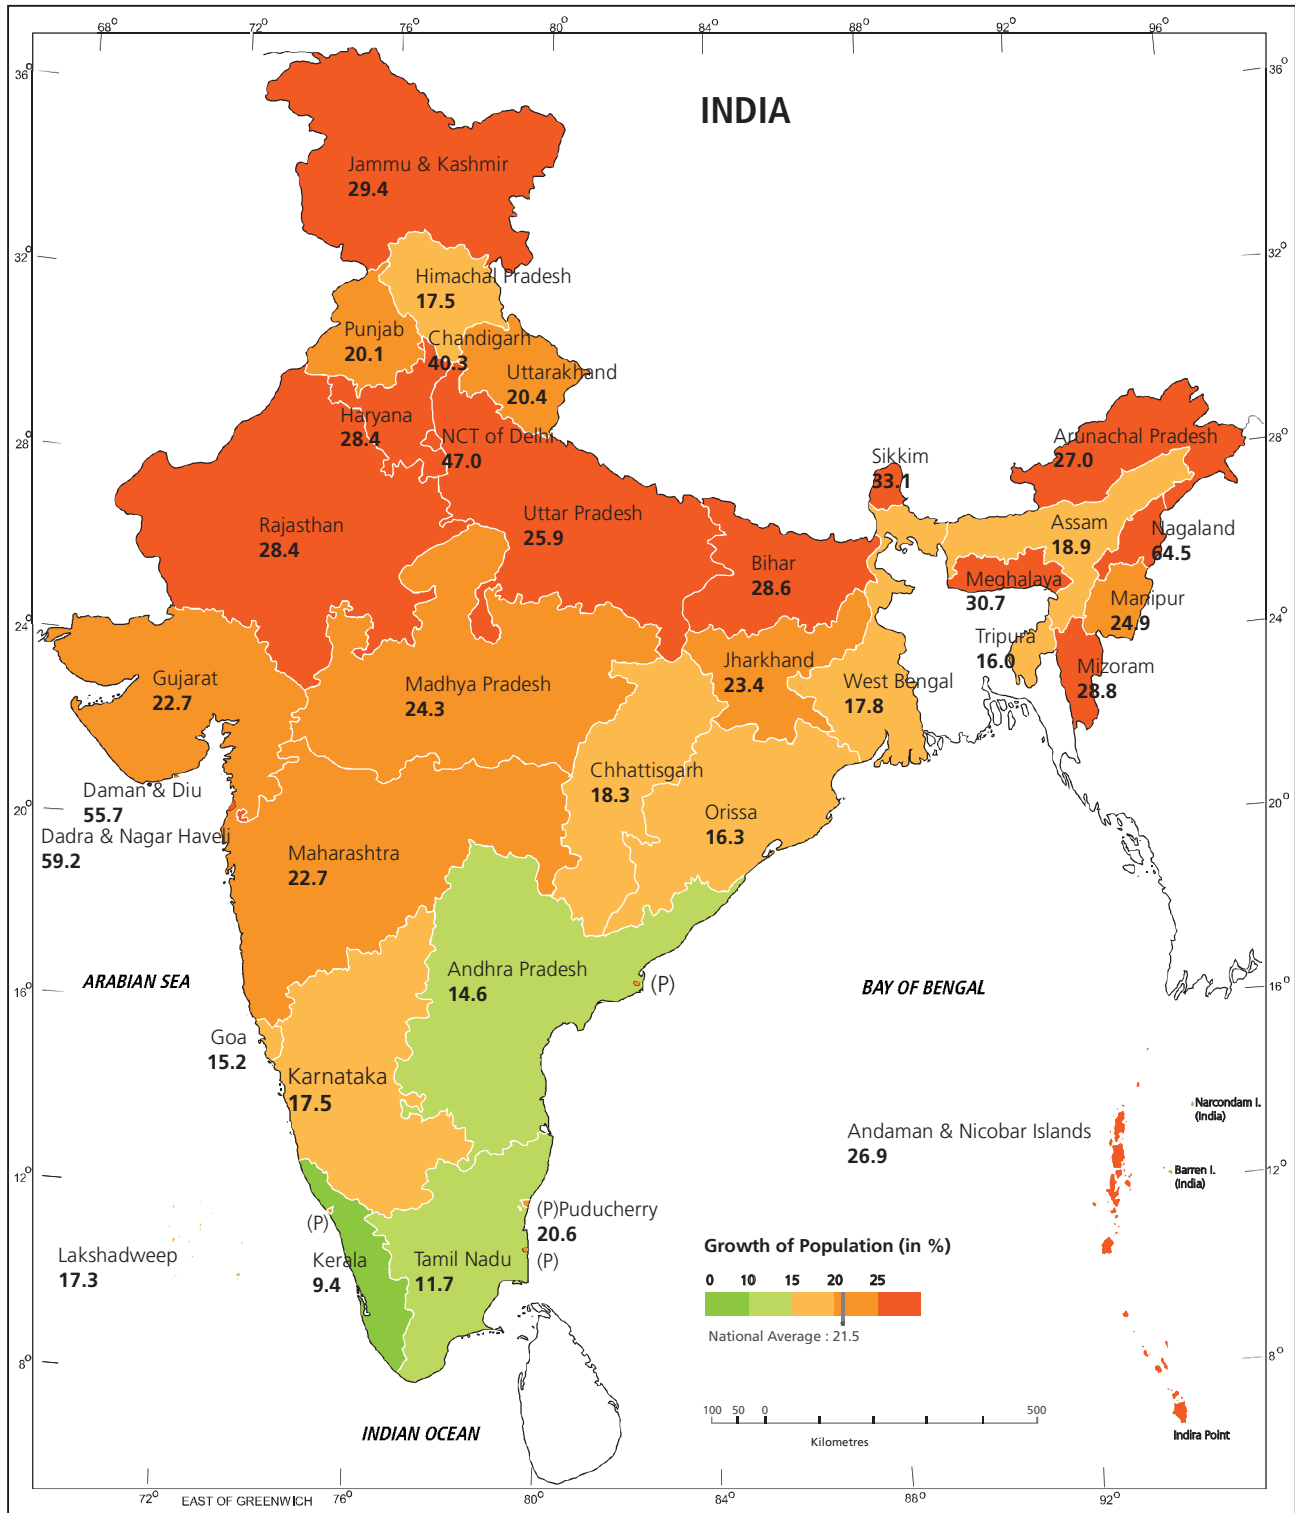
68° 72° 76° 80° 84° 88° 92° 96°

36° 36°

INDIA

Jammu & Kashmir
29.4

32° 32°

Himachal Pradesh
17.5

Punjab
20.1

Chandigarh
40.3

Uttarakhand
20.4

Haryana
28.4

NCT of Delhi
47.0

28° 28°

Arunachal Pradesh
27.0

Sikkim
33.1

Rajasthan
28.4

Uttar Pradesh
25.9

Assam
18.9

Nagaland
64.5

Bihar
28.6

Meghalaya
30.7

Manipur
24.9

24° 24°

Tripura
16.0

Jharkhand
23.4

Mizoram
28.8

Gujarat
22.7

Madhya Pradesh
24.3

West Bengal
17.8

Chhattisgarh
18.3

Daman & Diu
55.7

Orissa
16.3

20° 20°

Dadra & Nagar Haveli
59.2

Maharashtra
22.7

Andhra Pradesh
14.6

(P)

ARABIAN SEA

BAY OF BENGAL

16° 16°

Goa
15.2

Karnataka
17.5

Narcondam I. (India)

Andaman & Nicobar Islands
26.9

12° 12°

Barren I. (India)

(P)

(P)Puducherry
20.6

(P)

Lakshadweep
17.3

Kerala
9.4

Tamil Nadu
11.7

Growth of Population (in %)

0 10 15 20 25

National Average : 21.5

8° 8°

100 50 0 500
Kilometres

INDIAN OCEAN

Indira Point

72° EAST OF GREENWICH 76° 80° 84° 88° 92°